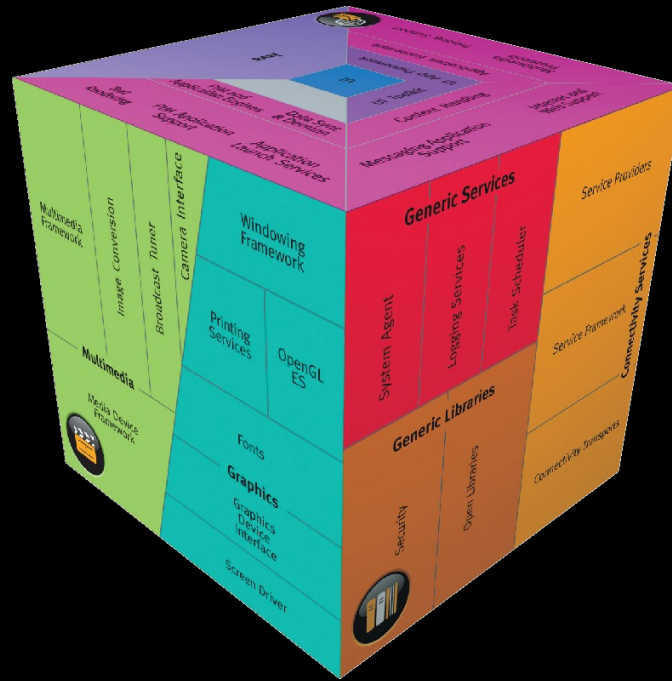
Multimedia Framework
Image Conversion
Broadcast Tuner
Camera Interface
Multimedia
Media Device Framework

Windowing Framework
Printing Services
OpenGL ES
Fonts
Graphics
Graphics Device Interface
Screen Driver

Generic Services
System Agent
Logging Services
Task Scheduler

Generic Libraries
Security
Open Libraries

Service Providers
Service Framework
Connectivity Services
Connectivity Transports

Application Launch Services
PIM Application Support
Text and Input Handling
Mail and Applications Engines
Email, Sync & Services
Messaging Application Support
Content Handling
UI Toolkit
UI
Internet and Web Support
Application Framework